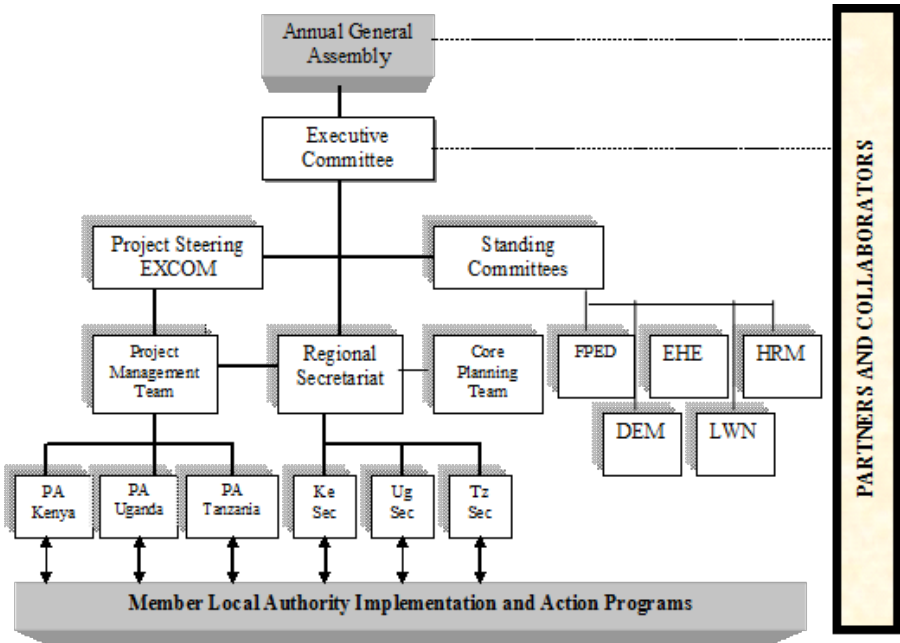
Annual General Assembly

Executive Committee

Project Steering EXCOM

Standing Committees

Project Management Team

Regional Secretariat

Core Planning Team

FPED

EHE

HRM

DEM

LWN

PA Kenya

PA Uganda

PA Tanzania

Ke Sec

Ug Sec

Tz Sec

Member Local Authority Implementation and Action Programs

PARTNERS AND COLLABORATORS